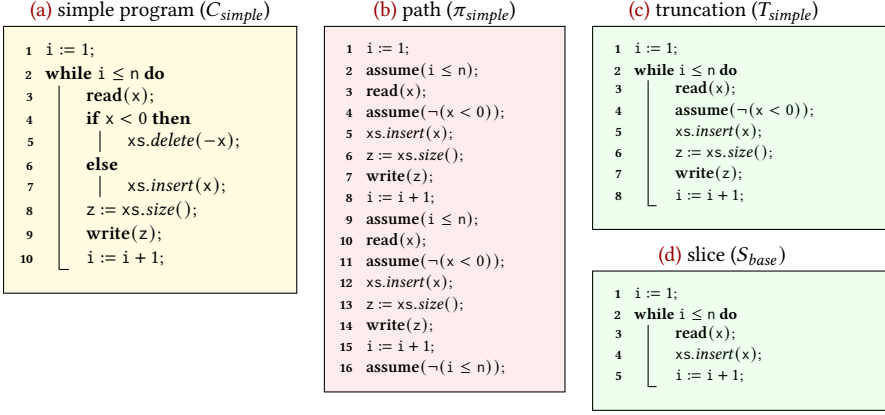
(a) simple program ($C_{simple}$)

1 i := 1;
2 **while** i ≤ n **do**
3 **read**(x);
4 **if** x < 0 **then**
5 xs.*delete*(−x);
6 **else**
7 xs.*insert*(x);
8 z := xs.*size*();
9 **write**(z);
10 i := i + 1;

(b) path ($\pi_{simple}$)

1 i := 1;
2 **assume**(i ≤ n);
3 **read**(x);
4 **assume**(¬(x < 0));
5 xs.*insert*(x);
6 z := xs.*size*();
7 **write**(z);
8 i := i + 1;
9 **assume**(i ≤ n);
10 **read**(x);
11 **assume**(¬(x < 0));
12 xs.*insert*(x);
13 z := xs.*size*();
14 **write**(z);
15 i := i + 1;
16 **assume**(¬(i ≤ n));

(c) truncation ($T_{simple}$)

1 i := 1;
2 **while** i ≤ n **do**
3 **read**(x);
4 **assume**(¬(x < 0));
5 xs.*insert*(x);
6 z := xs.*size*();
7 **write**(z);
8 i := i + 1;

(d) slice ($S_{base}$)

1 i := 1;
2 **while** i ≤ n **do**
3 **read**(x);
4 xs.*insert*(x);
5 i := i + 1;